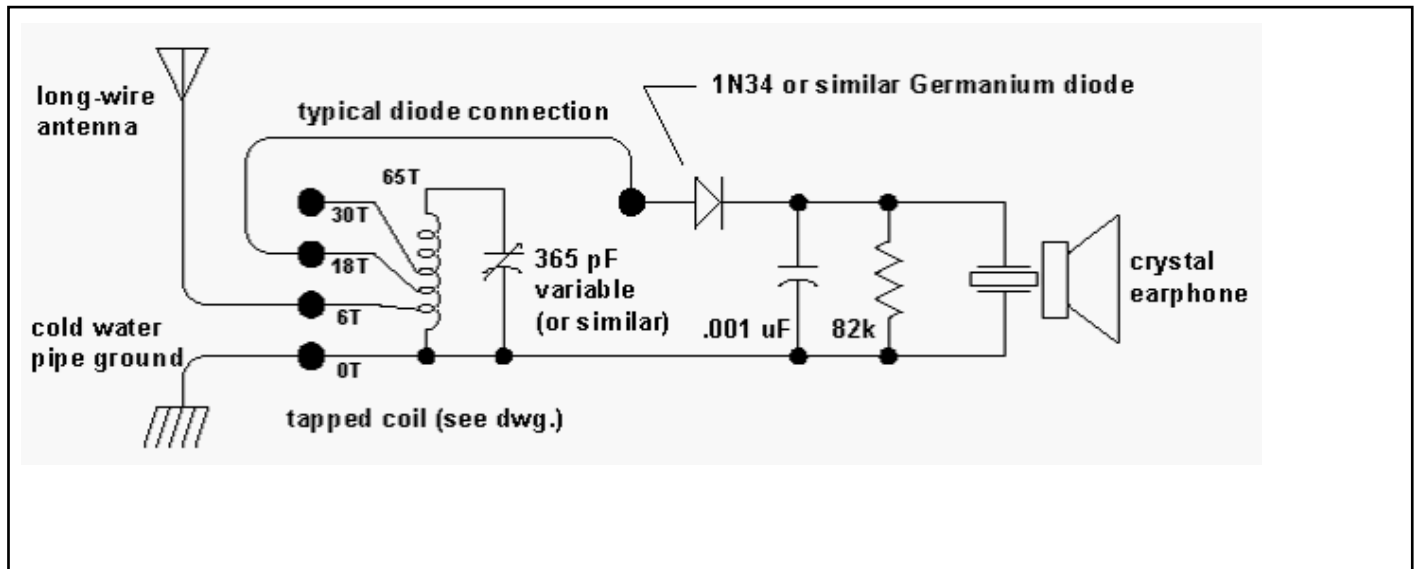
long-wire antenna

typical diode connection

1N34 or similar Germanium diode

65T

30T

18T

6T

0T

365 pF variable (or similar)

.001 uF

82k

crystal earphone

cold water pipe ground

tapped coil (see dwg.)